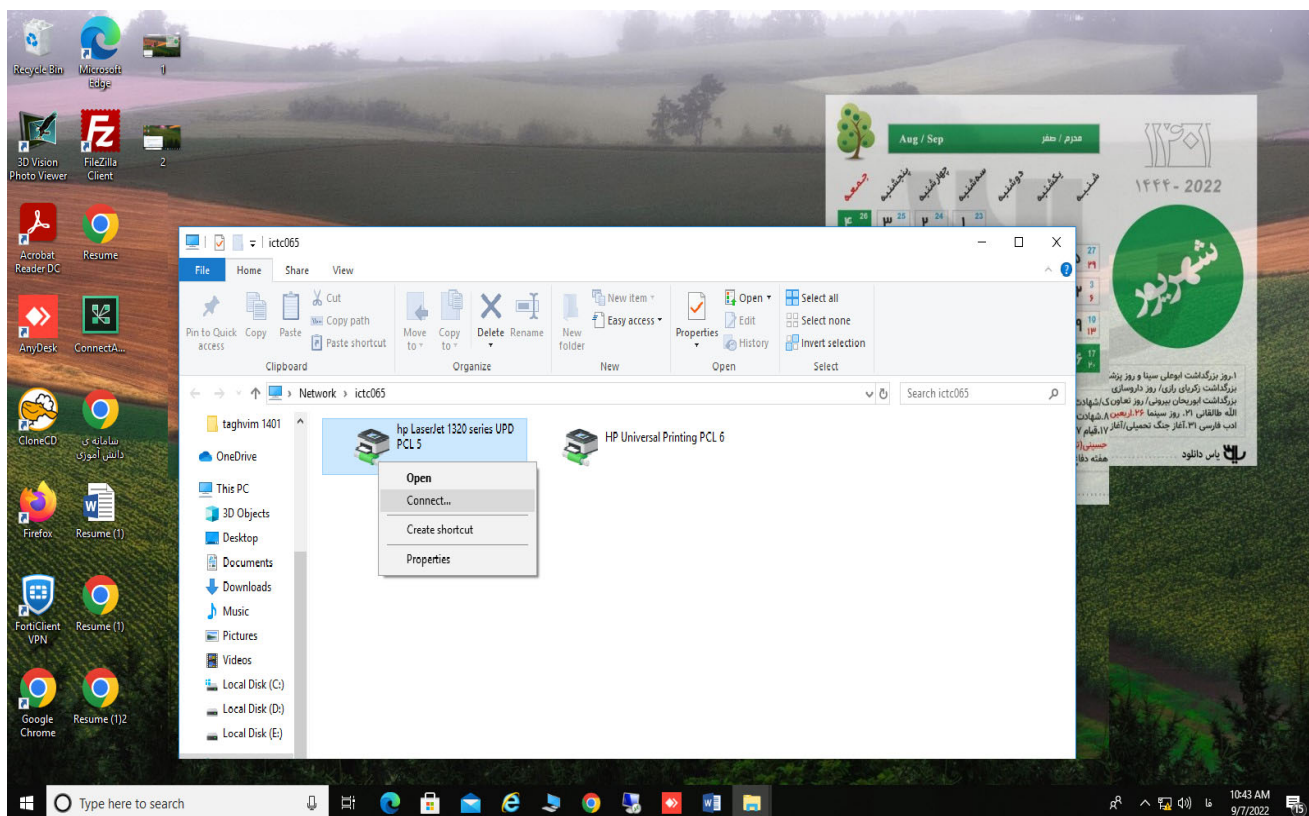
Recycle Bin
Microsoft Edge
1
3D Vision Photo Viewer
FileZilla Client
2
Acrobat Reader DC
Resume
AnyDesk
ConnectA...
CloneCD
سامانه ی دانش آموزی
Firefox
Resume (1)
FortiClient VPN
Resume (1)
Google Chrome
Resume (1)2

Aug / Sep
محرم / صفر
۱۴۰۱
1444 - 2022
شهریور
جمعه
پنجشنبه
چهارشنبه
سه‌شنبه
دوشنبه
یکشنبه
شنبه
یاس دانلود

ictc065
File
Home
Share
View
Pin to Quick access
Copy
Paste
Cut
Copy path
Paste shortcut
Clipboard
Move to
Copy to
Delete
Rename
Organize
New folder
New item
Easy access
New
Properties
Open
Edit
History
Open
Select all
Select none
Invert selection
Select
Network › ictc065
Search ictc065
taghvim 1401
OneDrive
This PC
3D Objects
Desktop
Documents
Downloads
Music
Pictures
Videos
Local Disk (C:)
Local Disk (D:)
Local Disk (E:)
hp LaserJet 1320 series UPD PCL 5
HP Universal Printing PCL 6
Open
Connect...
Create shortcut
Properties

Type here to search
فا
10:43 AM
9/7/2022
15